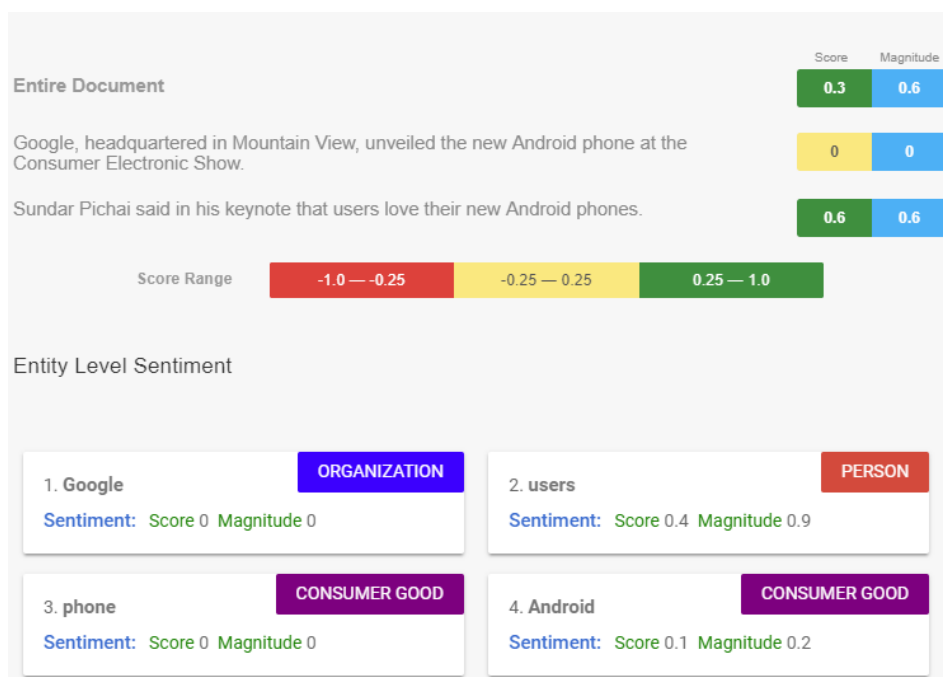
| | Score | Magnitude |
|---|---|---|
| Entire Document | 0.3 | 0.6 |
| Google, headquartered in Mountain View, unveiled the new Android phone at the Consumer Electronic Show. | 0 | 0 |
| Sundar Pichai said in his keynote that users love their new Android phones. | 0.6 | 0.6 |

Score Range -1.0 — -0.25 -0.25 — 0.25 0.25 — 1.0

Entity Level Sentiment

ORGANIZATION
1. Google
Sentiment: Score 0 Magnitude 0

PERSON
2. users
Sentiment: Score 0.4 Magnitude 0.9

CONSUMER GOOD
3. phone
Sentiment: Score 0 Magnitude 0

CONSUMER GOOD
4. Android
Sentiment: Score 0.1 Magnitude 0.2